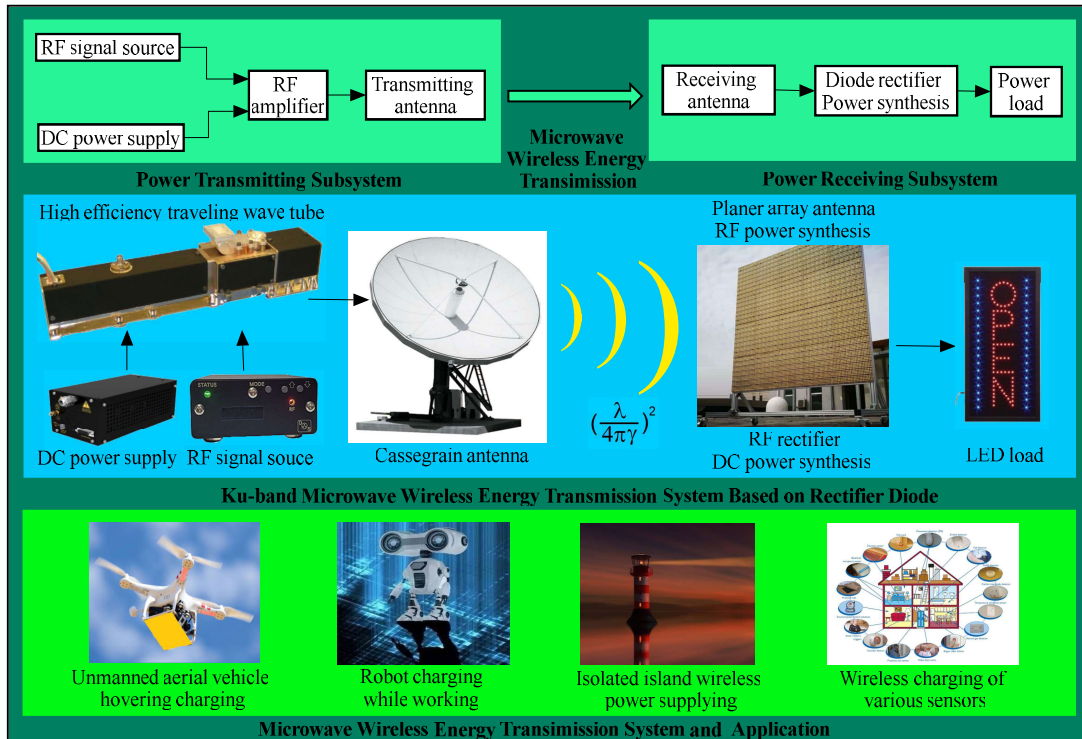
RF signal source

DC power supply

RF amplifier

Transmitting antenna

Power Transmitting Subsystem

Microwave Wireless Energy Transimission

Receiving antenna

Diode rectifier Power synthesis

Power load

Power Receiving Subsystem

High efficiency traveling wave tube

STATUS MODE RF

DC power supply

RF signal souce

Cassegrain antenna

$(\frac{\lambda}{4\pi\gamma})^2$

Planer array antenna RF power synthesis

RF rectifier DC power synthesis

OPEN

LED load

Ku-band Microwave Wireless Energy Transmission System Based on Rectifier Diode

Unmanned aerial vehicle hovering charging

Robot charging while working

Isolated island wireless power supplying

Wireless charging of various sensors

Microwave Wireless Energy Transimission System and Application